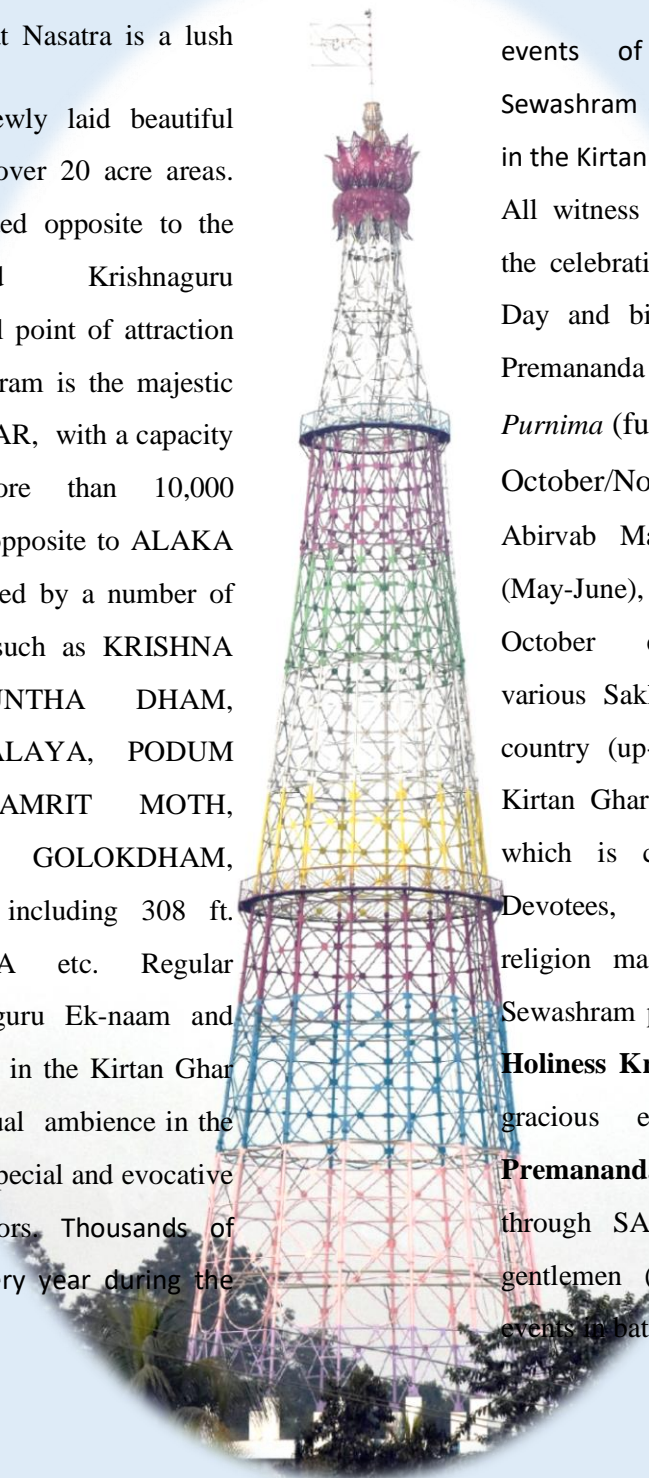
t Nasatra is a lush

ewly laid beautiful over 20 acre areas. ed opposite to the d Krishnaguru l point of attraction ram is the majestic AR, with a capacity ore than 10,000 opposite to ALAKA ed by a number of such as KRISHNA UNTHA DHAM, ALAYA, PODUM AMRIT MOTH, GOLOKDHAM, including 308 ft. A etc. Regular guru Ek-naam and in the Kirtan Ghar ual ambience in the pecial and evocative ors. Thousands of ry year during the

events of Sewashram in the Kirtan All witness the celebrati Day and bi Premananda *Purnima* (fu October/No Abirvab Ma (May-June), October various Sak country (up- Kirtan Ghar which is Devotees, religion ma Sewashram **Holiness Kr** gracious **Premanand** through SA gentlemen events in bat